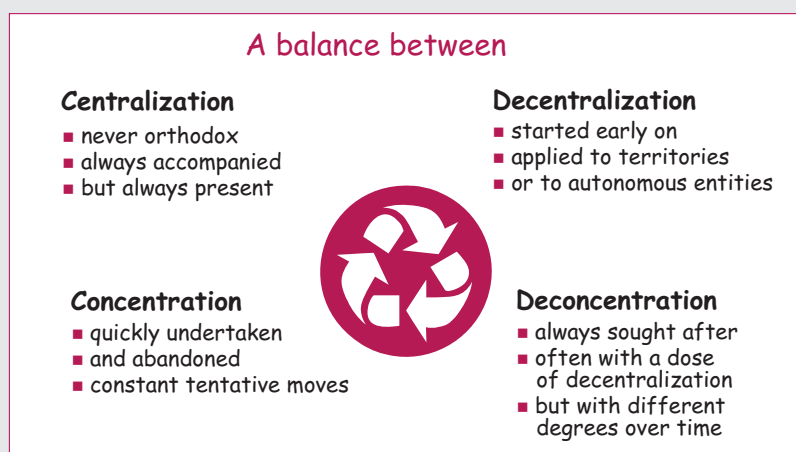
A balance between

Centralization
- never orthodox
- always accompanied
- but always present

Decentralization
- started early on
- applied to territories
- or to autonomous entities

Concentration
- quickly undertaken
- and abandoned
- constant tentative moves

Deconcentration
- always sought after
- often with a dose of decentralization
- but with different degrees over time